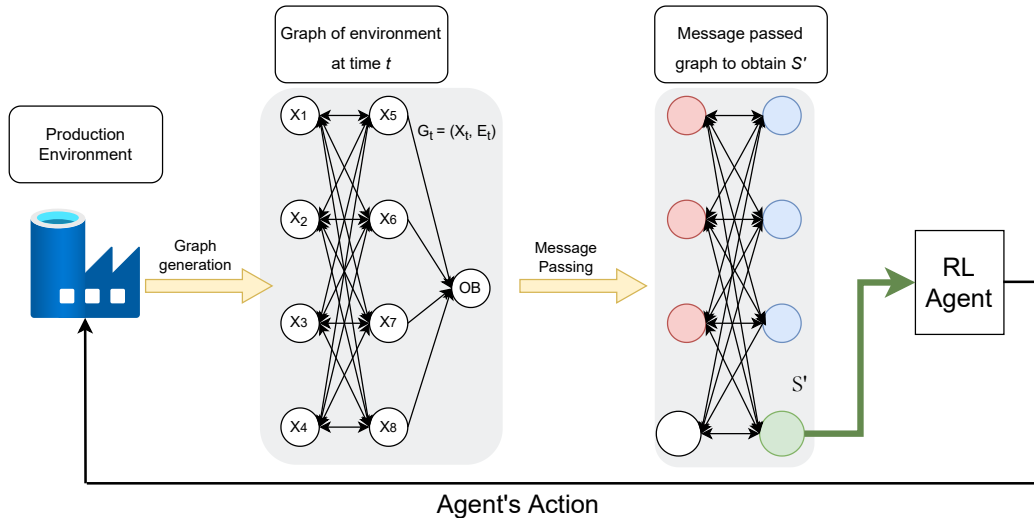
Production Environment

Graph generation

Graph of environment at time $t$

$X_1$ $X_5$ $G_t = (X_t, E_t)$

$X_2$ $X_6$

$X_3$ $X_7$ OB

$X_4$ $X_8$

Message Passing

Message passed graph to obtain $S'$

$S'$

RL Agent

Agent's Action